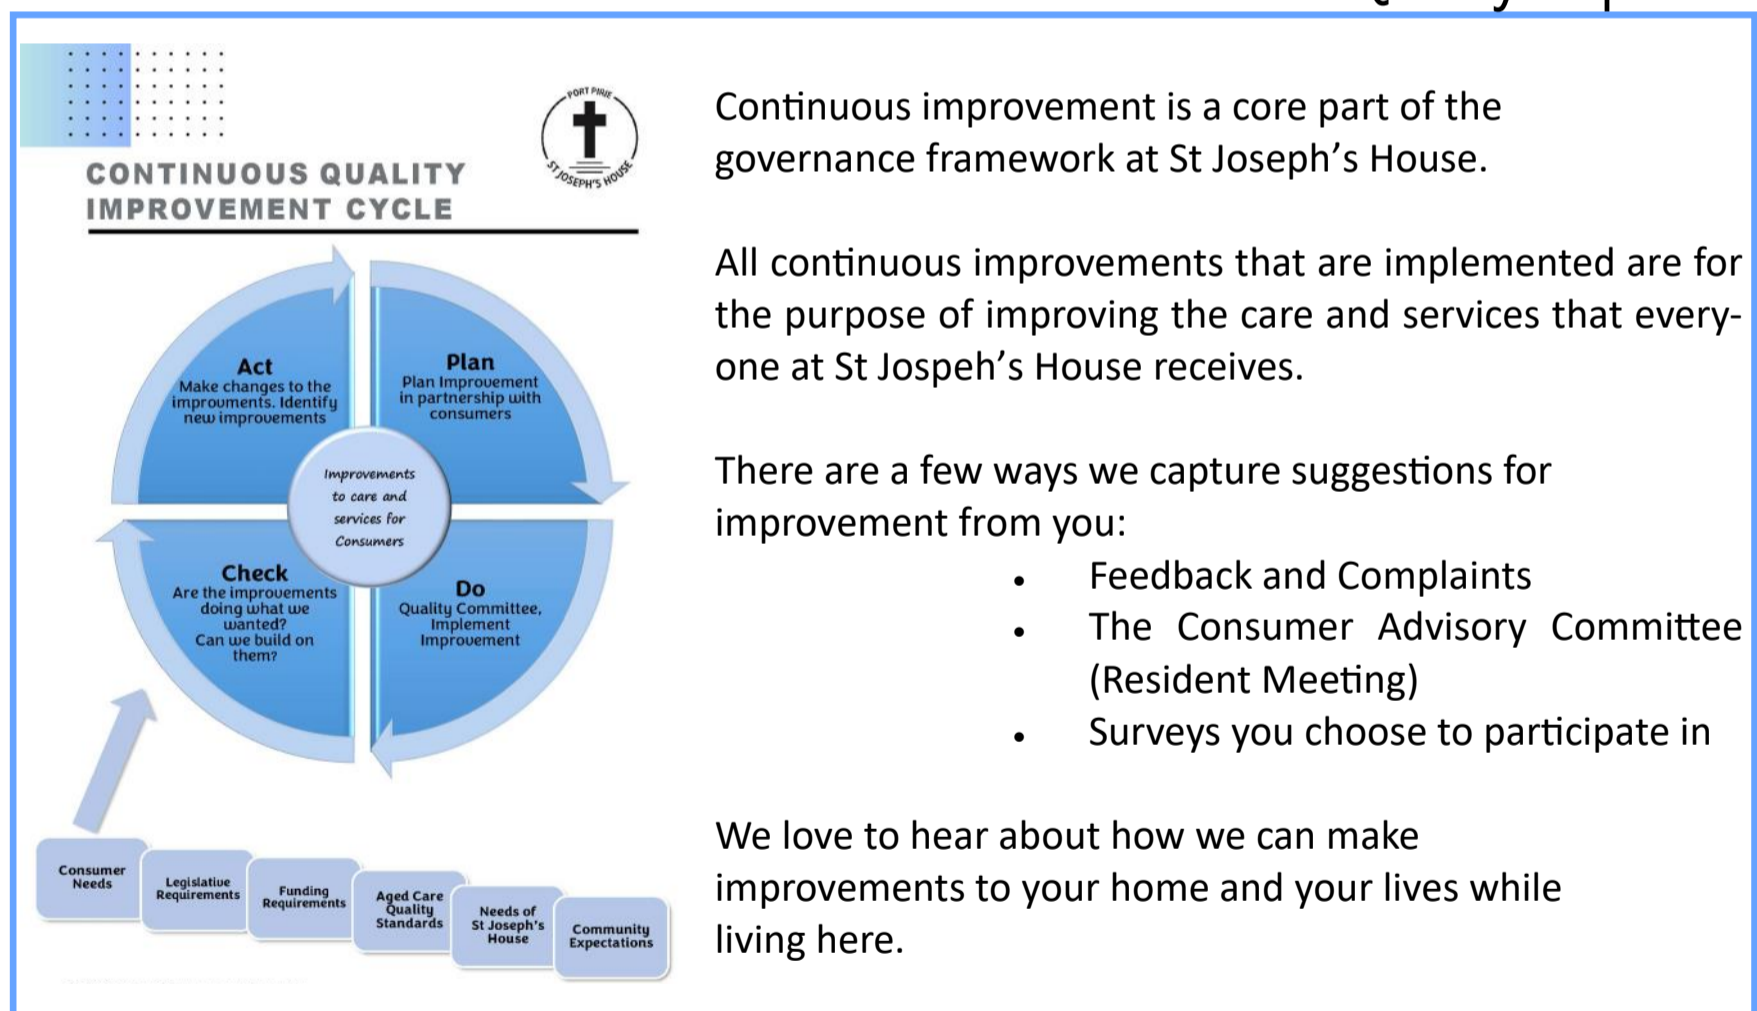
CONTINUOUS QUALITY IMPROVEMENT CYCLE

PORT PIRIE
ST JOSEPH'S HOUSE

Act
Make changes to the improvments. Identify new improvements

Plan
Plan Improvement in partnership with consumers

Improvements to care and services for Consumers

Check
Are the improvements doing what we wanted? Can we build on them?

Do
Quality Committee, Implement Improvement

Consumer Needs

Legislative Requirements

Funding Requirements

Aged Care Quality Standards

Needs of St Joseph's House

Community Expectations

Continuous improvement is a core part of the governance framework at St Joseph's House.

All continuous improvements that are implemented are for the purpose of improving the care and services that everyone at St Jospeh's House receives.

There are a few ways we capture suggestions for improvement from you:

• Feedback and Complaints
• The Consumer Advisory Committee (Resident Meeting)
• Surveys you choose to participate in

We love to hear about how we can make improvements to your home and your lives while living here.